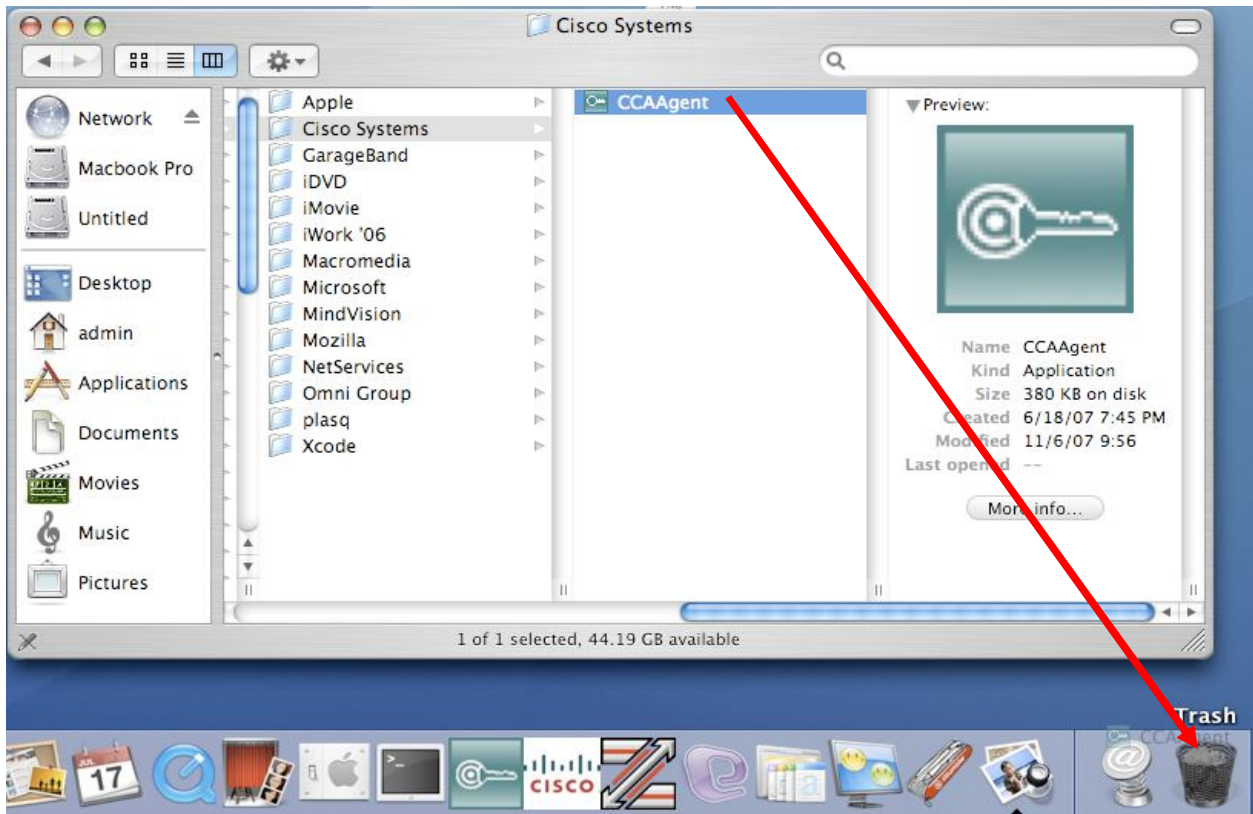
Cisco Systems

Network
Macbook Pro
Untitled
Desktop
admin
Applications
Documents
Movies
Music
Pictures

Apple
Cisco Systems
GarageBand
iDVD
iMovie
iWork '06
Macromedia
Microsoft
MindVision
Mozilla
NetServices
Omni Group
plasq
Xcode

CCAAgent

Preview:

Name CCAAgent
Kind Application
Size 380 KB on disk
Created 6/18/07 7:45 PM
Modified 11/6/07 9:56
Last opened --

More info...

1 of 1 selected, 44.19 GB available

Trash
JUL 17
cisco
CCAAgent